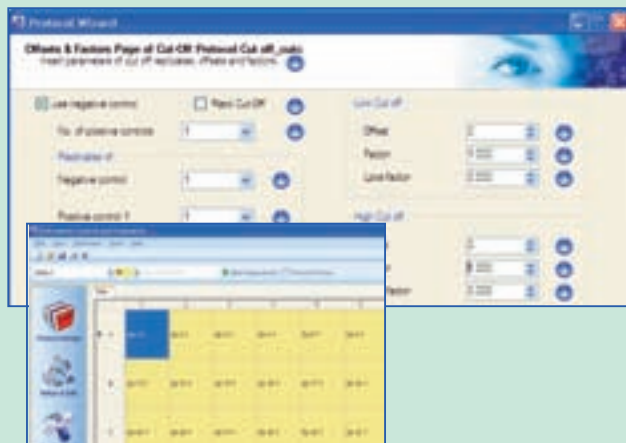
Protocol Wizard

Offsets & Factors Page of Cut-Off Protocol Cut off_calc

Insert parameters of cut off replicates, offsets and factors.

Use negative control

Plate Cut Off

No. of positive controls

1

Replicates of

Negative control

1

Positive control 1

1

Low Cut off

Offset

0

Factor

1.000

Level factor

0.000

High Cut off

0

1.000

Factor

0.000

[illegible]